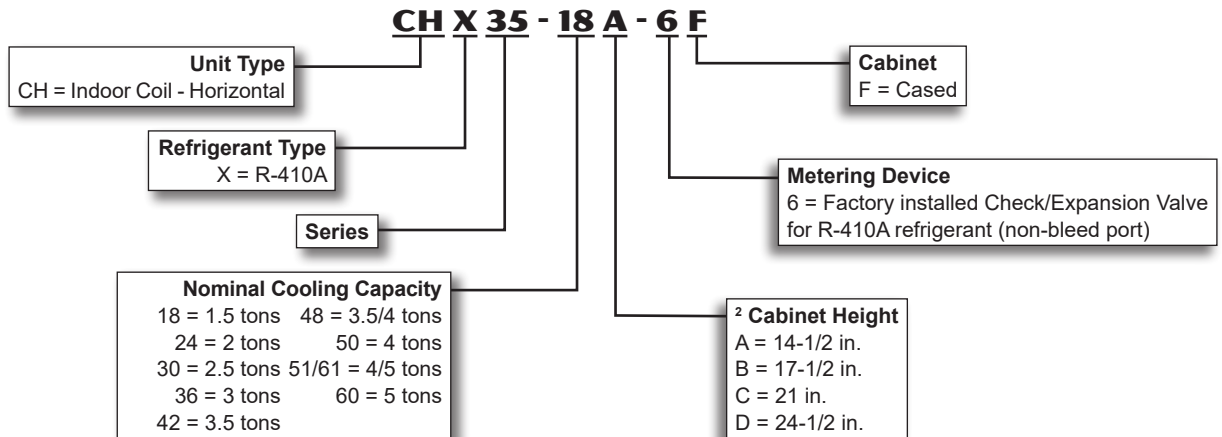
CH X 35 - 18 A - 6 F

Unit Type
CH = Indoor Coil - Horizontal

Refrigerant Type
X = R-410A

Series

Nominal Cooling Capacity
18 = 1.5 tons 48 = 3.5/4 tons
24 = 2 tons 50 = 4 tons
30 = 2.5 tons 51/61 = 4/5 tons
36 = 3 tons 60 = 5 tons
42 = 3.5 tons

Cabinet
F = Cased

Metering Device
6 = Factory installed Check/Expansion Valve for R-410A refrigerant (non-bleed port)

$^2$ Cabinet Height
A = 14-1/2 in.
B = 17-1/2 in.
C = 21 in.
D = 24-1/2 in.